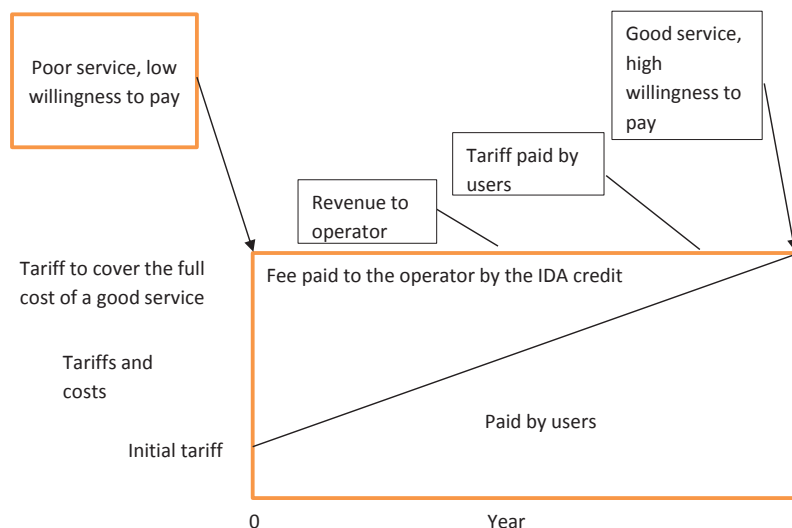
Poor service, low willingness to pay

Good service, high willingness to pay

Tariff paid by users

Revenue to operator

Tariff to cover the full cost of a good service

Fee paid to the operator by the IDA credit

Tariffs and costs

Paid by users

Initial tariff

0

Year